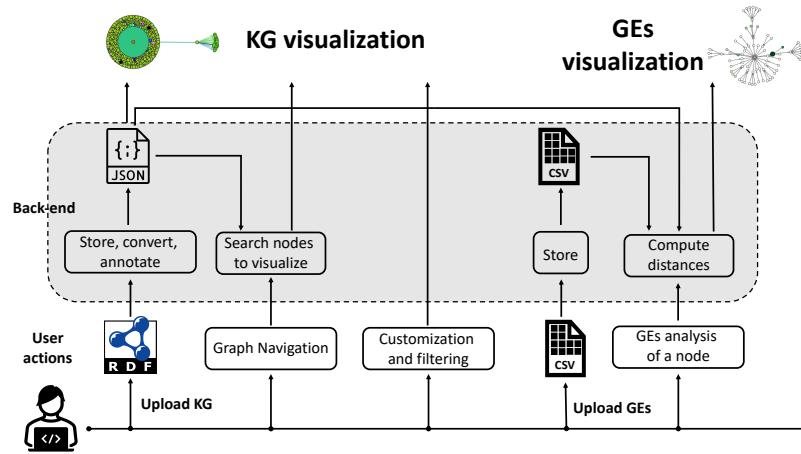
KG visualization

GEs visualization

{;}
JSON

CSV

Back-end

Store, convert, annotate

Search nodes to visualize

Store

Compute distances

User actions

R D F

Graph Navigation

Customization and filtering

CSV

GEs analysis of a node

</>

Upload KG

Upload GEs